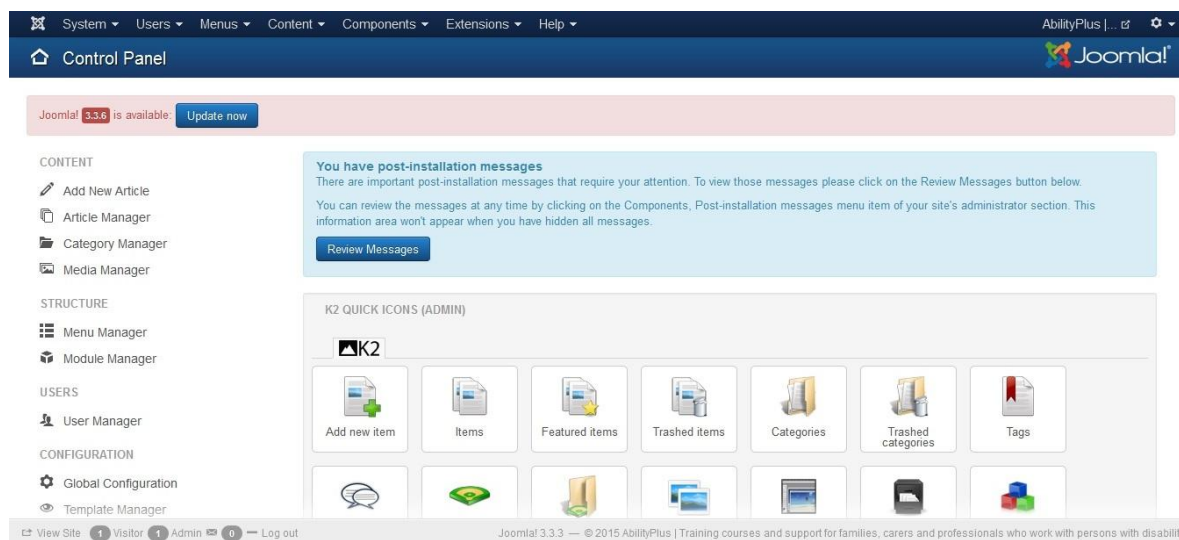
System ▾ Users ▾ Menus ▾ Content ▾ Components ▾ Extensions ▾ Help ▾

AbilityPlus |...

Control Panel

Joomla!

Joomla! 3.3.6 is available: Update now

CONTENT

Add New Article

Article Manager

Category Manager

Media Manager

STRUCTURE

Menu Manager

Module Manager

USERS

User Manager

CONFIGURATION

Global Configuration

Template Manager

You have post-installation messages

There are important post-installation messages that require your attention. To view those messages please click on the Review Messages button below.

You can review the messages at any time by clicking on the Components, Post-installation messages menu item of your site's administrator section. This information area won't appear when you have hidden all messages.

Review Messages

K2 QUICK ICONS (ADMIN)

K2

Add new item

Items

Featured items

Trashed items

Categories

Trashed categories

Tags

View Site 1 Visitor 1 Admin 0 — Log out

Joomla! 3.3.3 — © 2015 AbilityPlus | Training courses and support for families, carers and professionals who work with persons with disabili